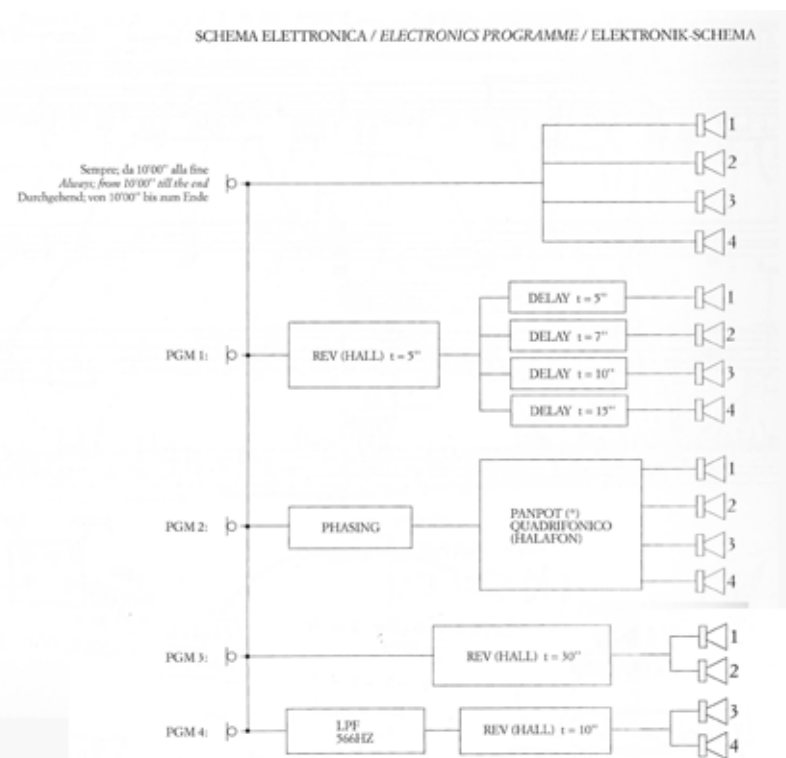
SCHEMA ELETTRONICA / ELECTRONICS PROGRAMME / ELEKTRONIK-SCHEMA

Sempre; da 10'00" alla fine
Always; from 10'00" till the end
Durchgehend; von 10'00" bis zum Ende

1
2
3
4

PGM 1:

REV (HALL) t = 5"

DELAY t = 5"
DELAY t = 7"
DELAY t = 10"
DELAY t = 15"

1
2
3
4

PGM 2:

PHASING

PANPOT (*)
QUADRIFONICO
(HALAFON)

1
2
3
4

PGM 3:

REV (HALL) t = 30"

1
2

PGM 4:

LPF
566HZ

REV (HALL) t = 10"

3
4